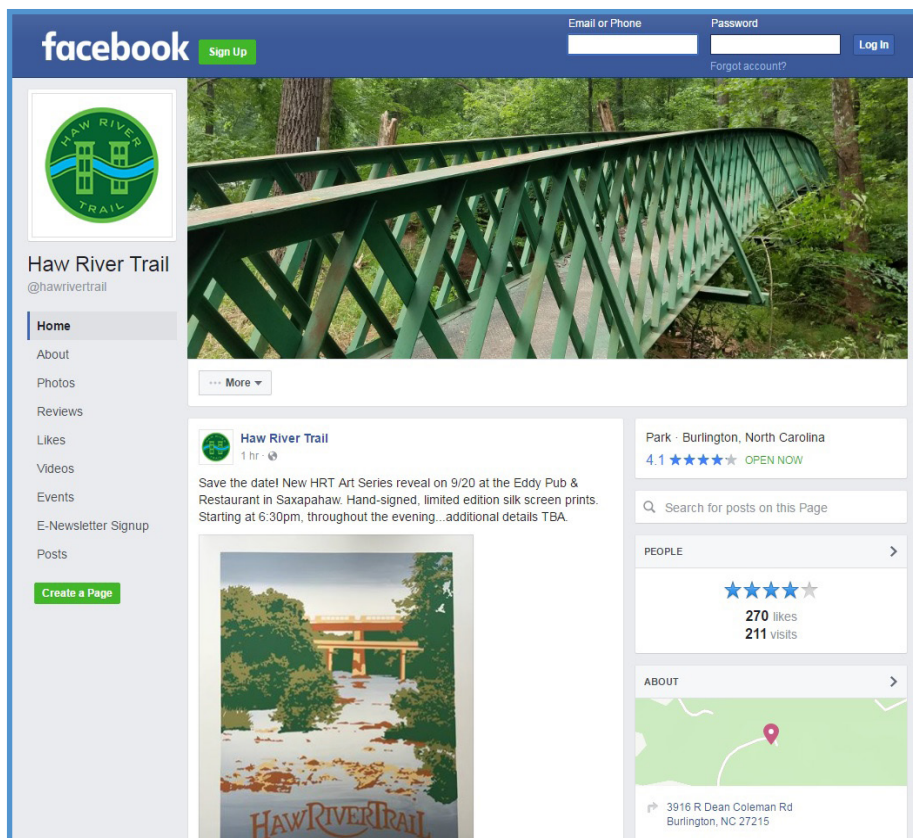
facebook Sign Up

Email or Phone
Password
Log In
Forgot account?

HAW RIVER TRAIL

Haw River Trail
@hawrivertrail

Home
About
Photos
Reviews
Likes
Videos
Events
E-Newsletter Signup
Posts

Create a Page

··· More

Haw River Trail
1 hr ·

Save the date! New HRT Art Series reveal on 9/20 at the Eddy Pub & Restaurant in Saxapahaw. Hand-signed, limited edition silk screen prints. Starting at 6:30pm, throughout the evening...additional details TBA.

HAW RIVER TRAIL

Park · Burlington, North Carolina
4.1 OPEN NOW

Search for posts on this Page

PEOPLE

270 likes
211 visits

ABOUT

3916 R Dean Coleman Rd
Burlington, NC 27215